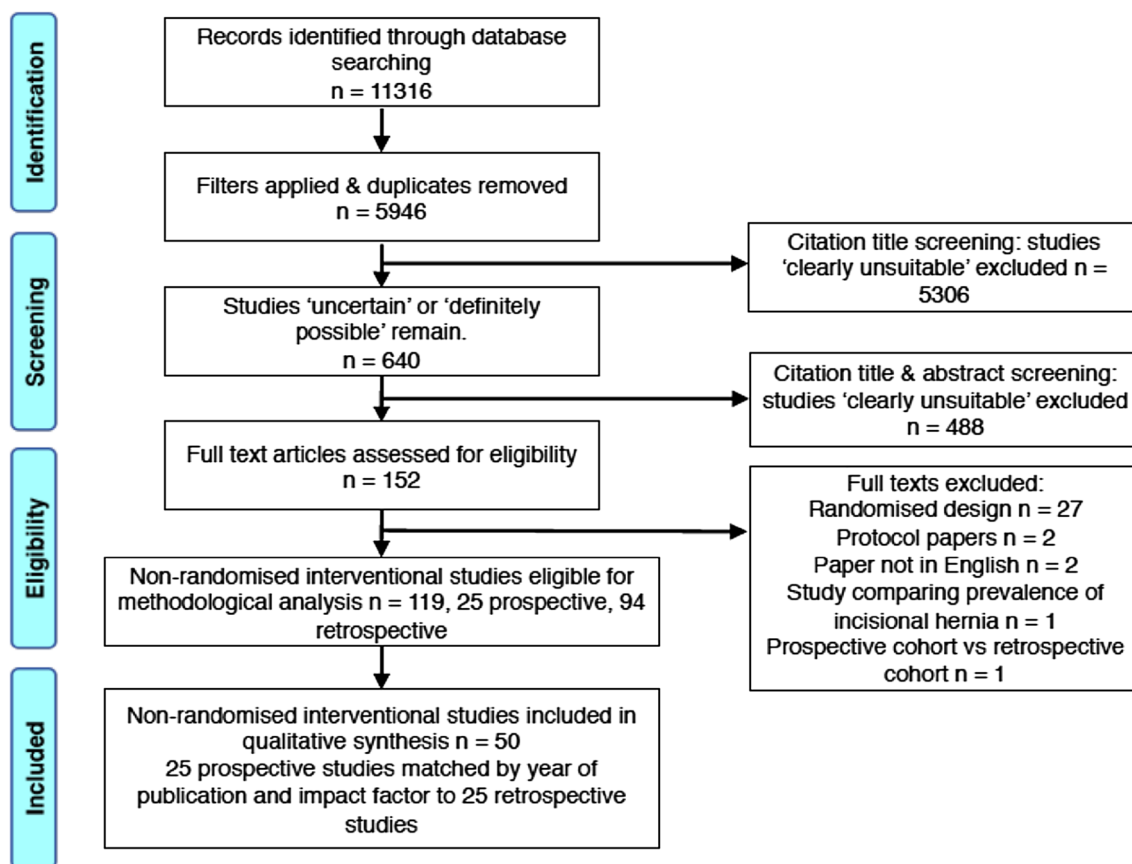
Identification

Records identified through database searching
n = 11316

Filters applied & duplicates removed
n = 5946

Screening

Citation title screening: studies ‘clearly unsuitable’ excluded n = 5306

Studies ‘uncertain’ or ‘definitely possible’ remain.
n = 640

Citation title & abstract screening: studies ‘clearly unsuitable’ excluded n = 488

Eligibility

Full text articles assessed for eligibility
n = 152

Full texts excluded:
Randomised design n = 27
Protocol papers n = 2
Paper not in English n = 2
Study comparing prevalence of incisional hernia n = 1
Prospective cohort vs retrospective cohort n = 1

Non-randomised interventional studies eligible for methodological analysis n = 119, 25 prospective, 94 retrospective

Included

Non-randomised interventional studies included in qualitative synthesis n = 50
25 prospective studies matched by year of publication and impact factor to 25 retrospective studies